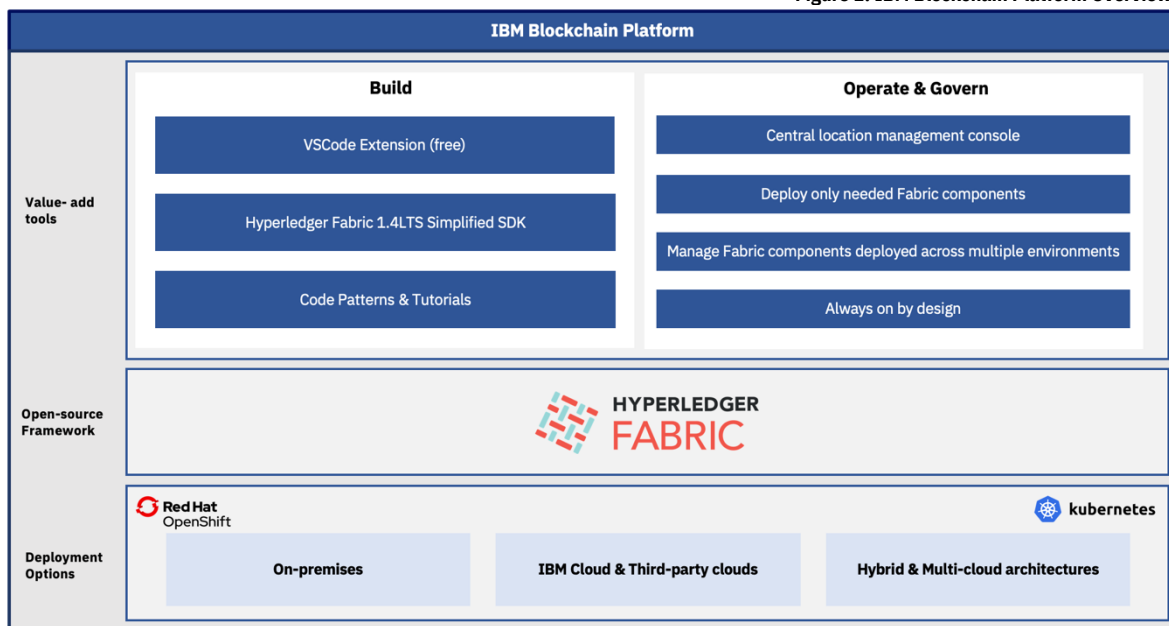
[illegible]

IBM Blockchain Platform

Value- add tools

Build

VSCode Extension (free)

Hyperledger Fabric 1.4LTS Simplified SDK

Code Patterns & Tutorials

Operate & Govern

Central location management console

Deploy only needed Fabric components

Manage Fabric components deployed across multiple environments

Always on by design

Open-source Framework

HYPERLEDGER FABRIC

Deployment Options

Red Hat OpenShift

kubernetes

On-premises

IBM Cloud & Third-party clouds

Hybrid & Multi-cloud architectures